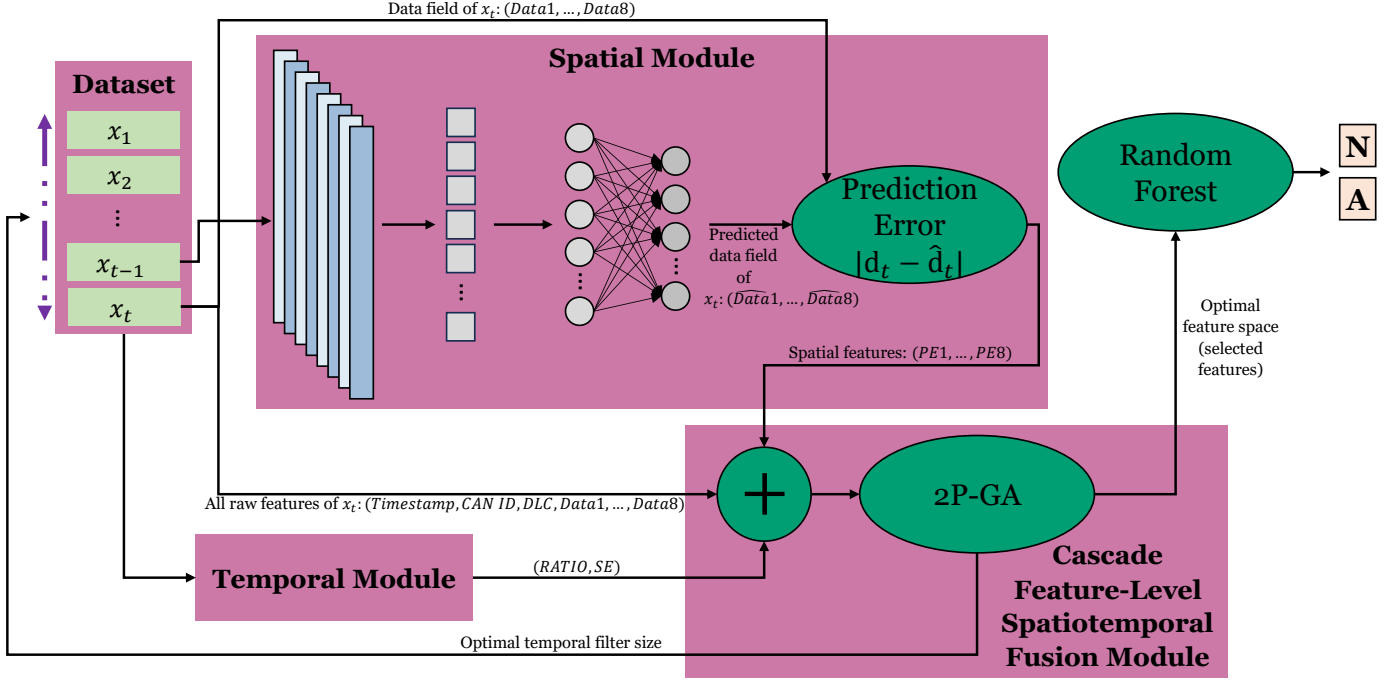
Data field of $x_t$: $(Data1, \dots, Data8)$

Dataset

$x_1$

$x_2$

⋮

$x_{t-1}$

$x_t$

Spatial Module

Predicted data field of $x_t$: $(\widehat{Data}1, \dots, \widehat{Data}8)$

Prediction Error $|d_t - \hat{d}_t|$

Random Forest

N

A

Optimal feature space (selected features)

Spatial features: $(PE1, \dots, PE8)$

All raw features of $x_t$: $(Timestamp, CAN\ ID, DLC, Data1, \dots, Data8)$

+

2P-GA

Temporal Module

$(RATIO, SE)$

Cascade Feature-Level Spatiotemporal Fusion Module

Optimal temporal filter size